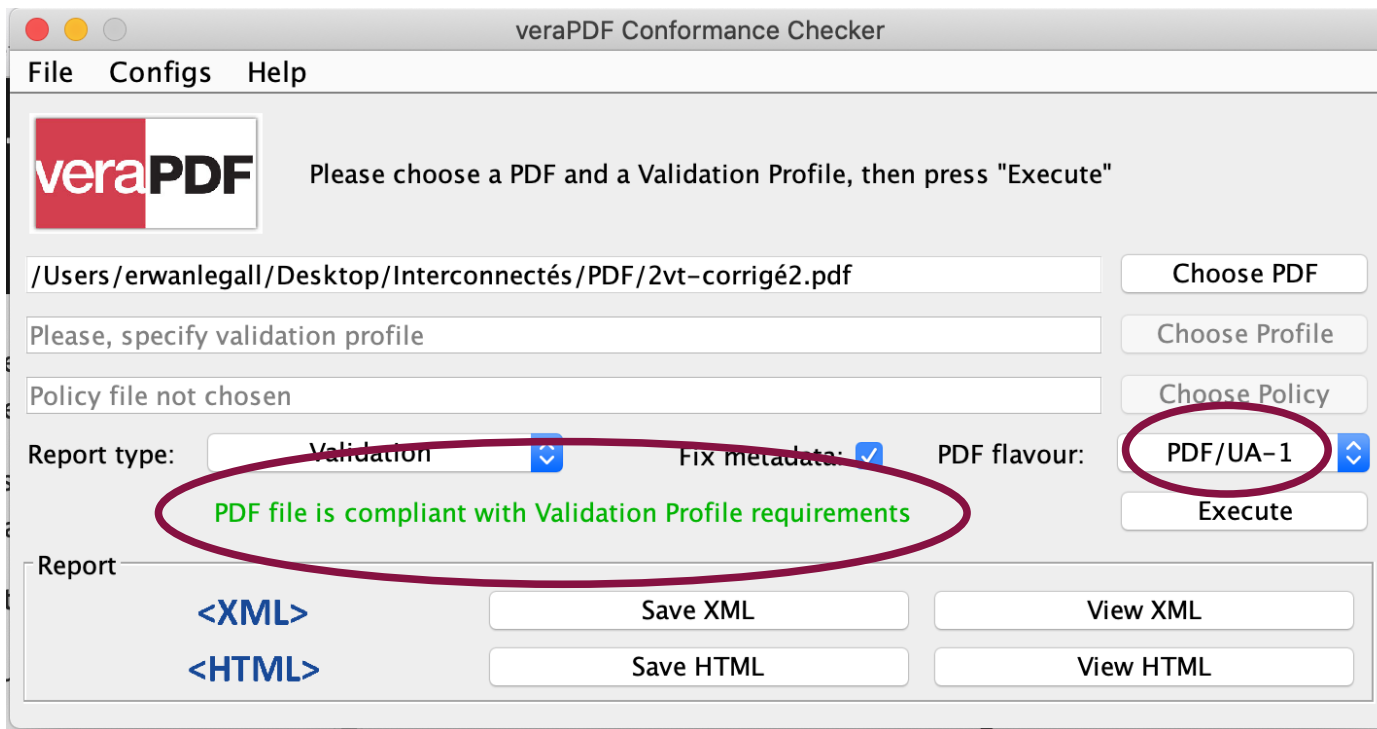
veraPDF Conformance Checker

File Configs Help

veraPDF

Please choose a PDF and a Validation Profile, then press "Execute"

/Users/erwanlegall/Desktop/Interconnectés/PDF/2vt-corrigé2.pdf

Choose PDF

Please, specify validation profile

Choose Profile

Policy file not chosen

Choose Policy

Report type: Validation

Fix metadata:

PDF flavour: PDF/UA-1

PDF file is compliant with Validation Profile requirements

Execute

Report

<XML> Save XML View XML

<HTML> Save HTML View HTML